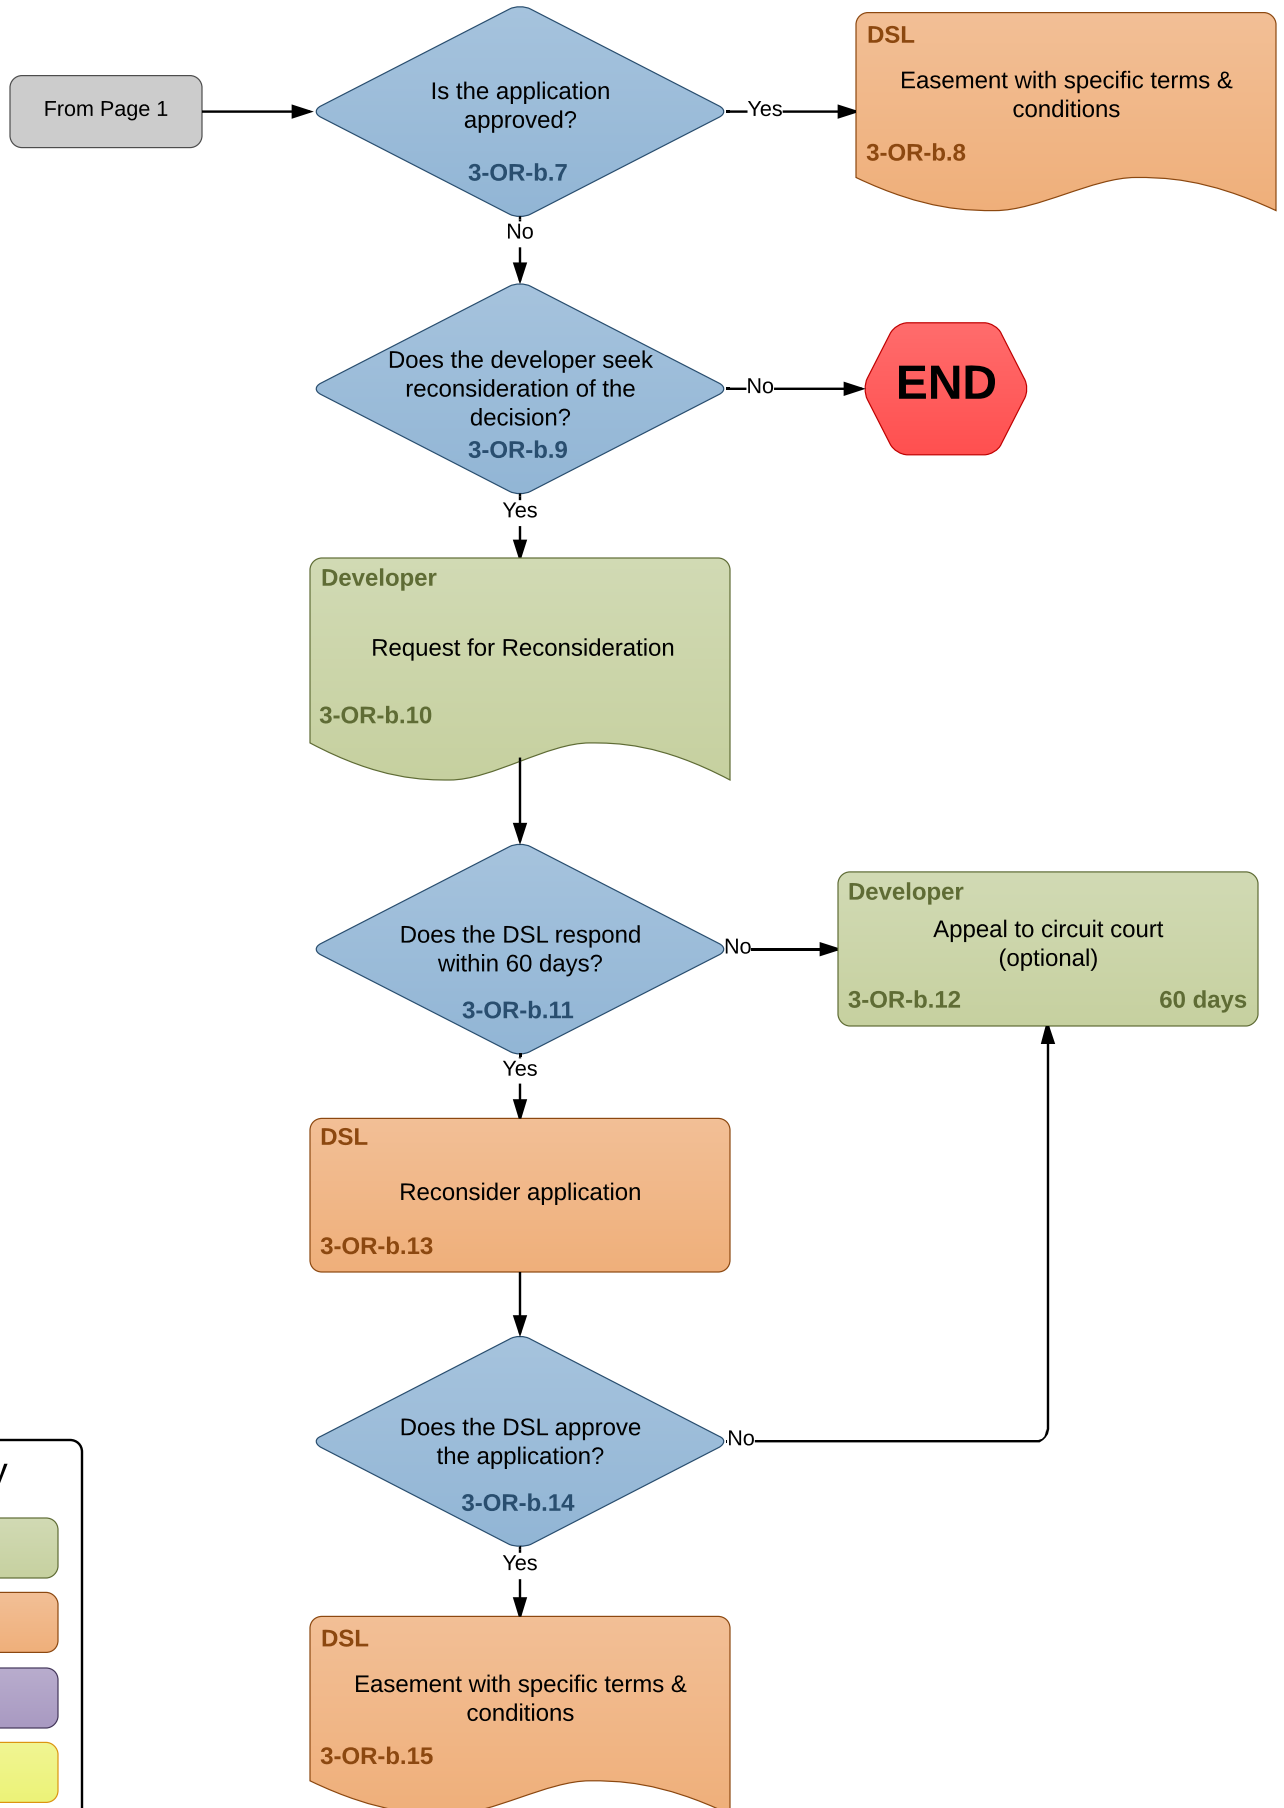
From Page 1

Is the application approved?
3-OR-b.7

Yes

DSL
Easement with specific terms & conditions
3-OR-b.8

No

Does the developer seek reconsideration of the decision?
3-OR-b.9

No

END

Yes

Developer
Request for Reconsideration
3-OR-b.10

Does the DSL respond within 60 days?
3-OR-b.11

No

Developer
Appeal to circuit court (optional)
3-OR-b.12
60 days

Yes

DSL
Reconsider application
3-OR-b.13

Does the DSL approve the application?
3-OR-b.14

No

Yes

DSL
Easement with specific terms & conditions
3-OR-b.15

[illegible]